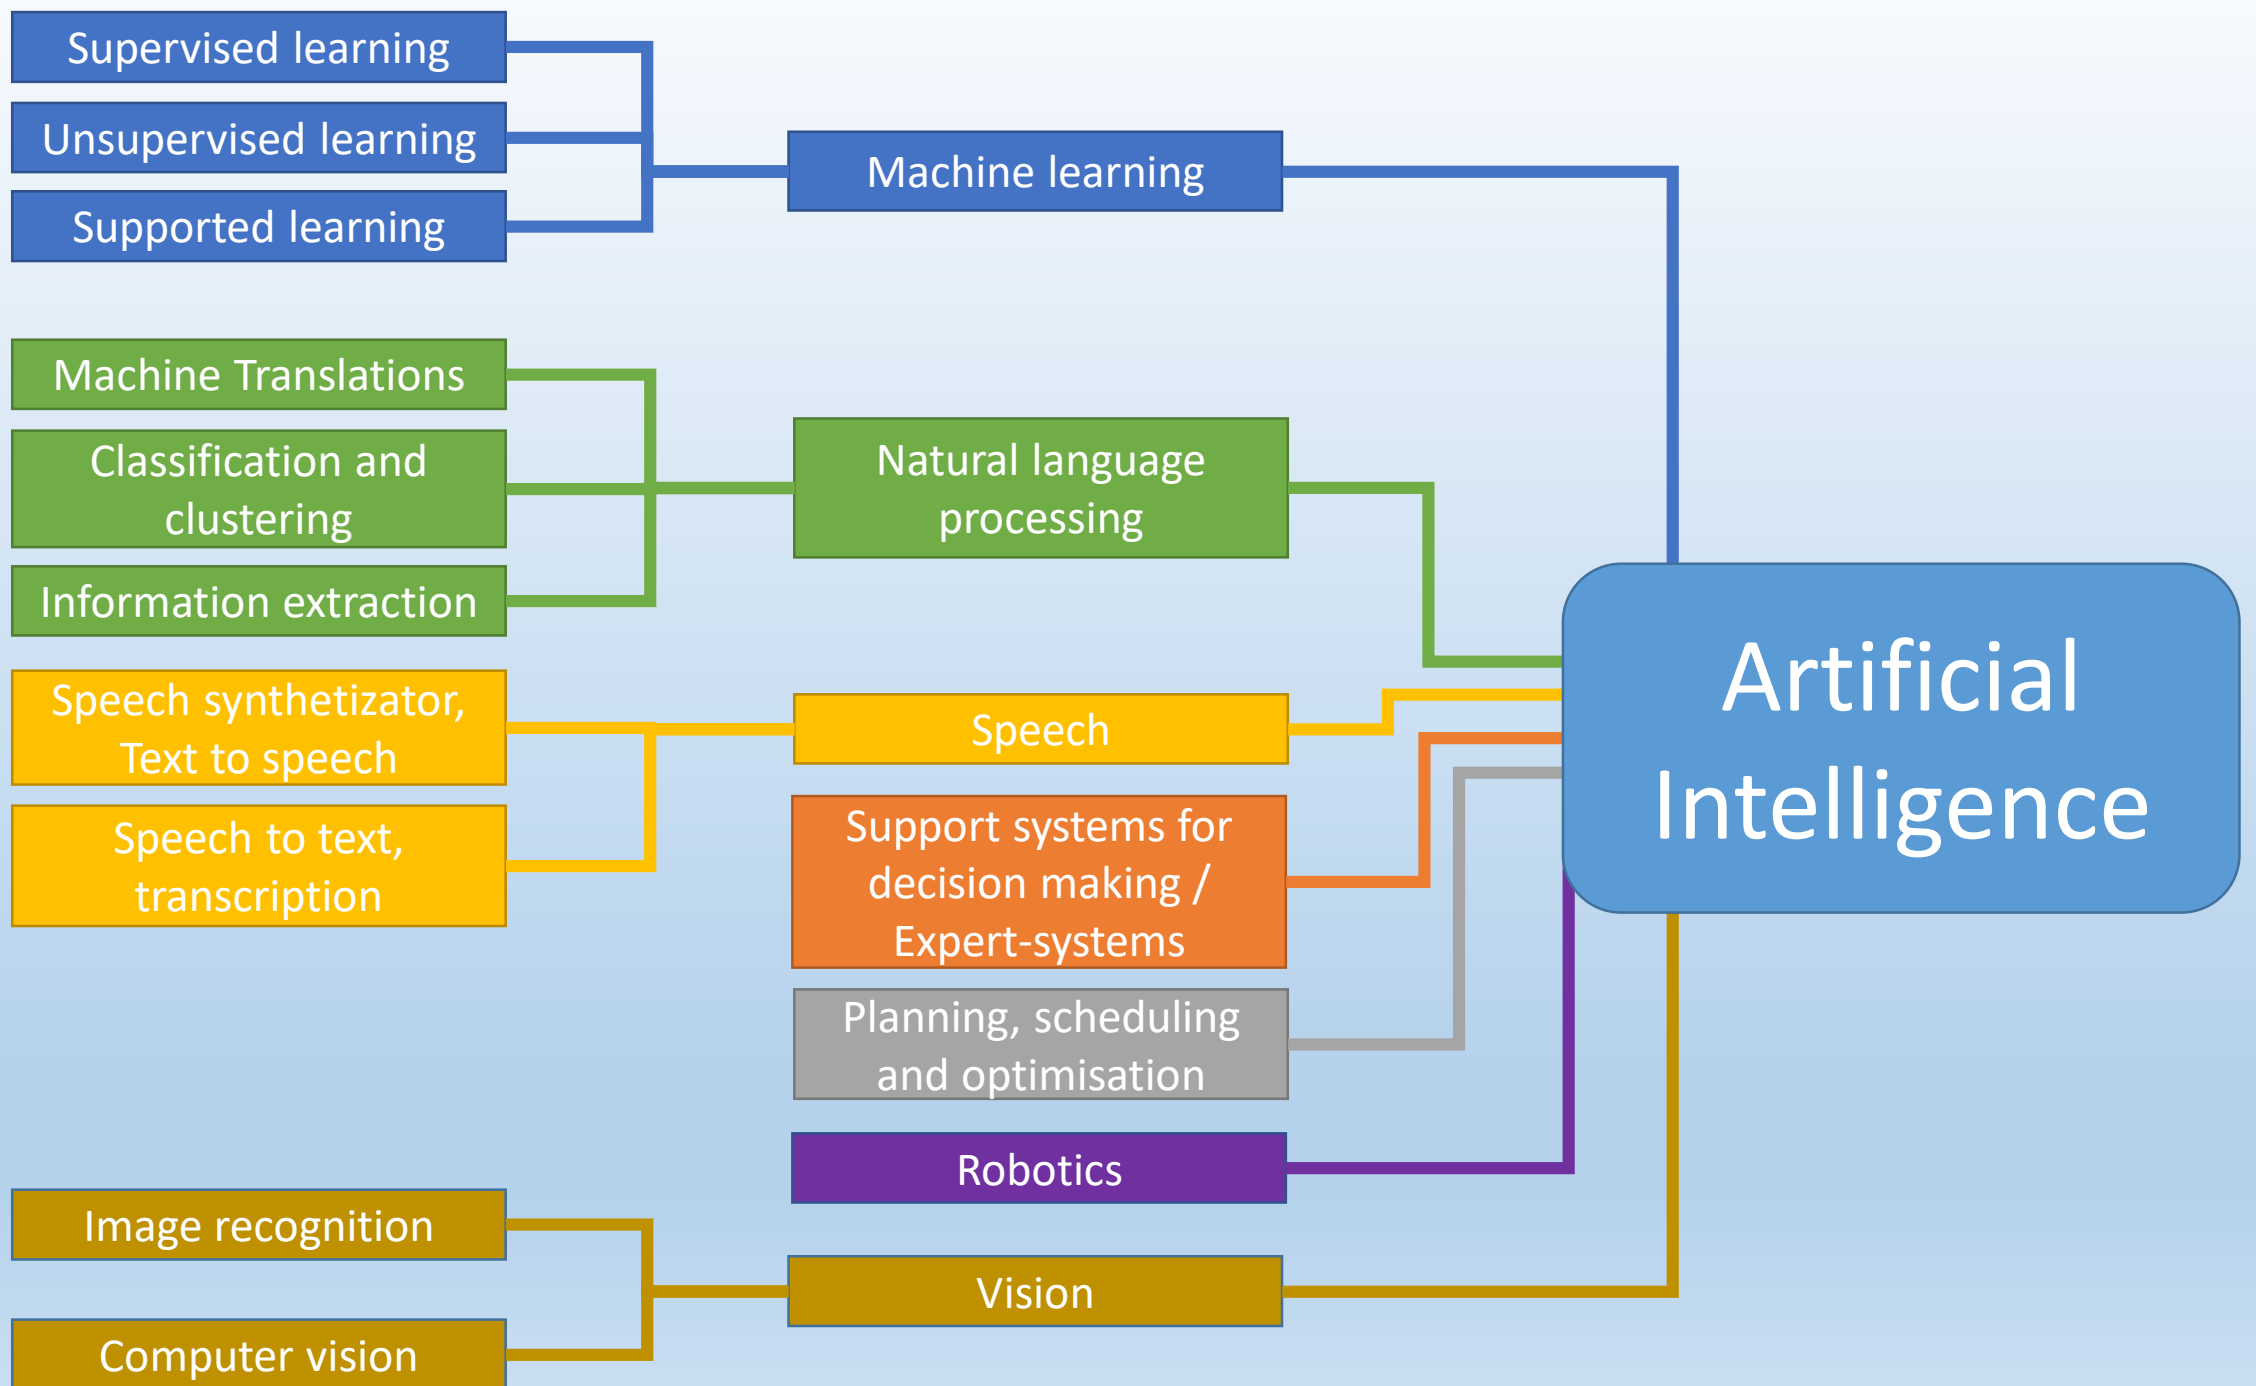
Supervised learning
Unsupervised learning
Supported learning

Machine learning

Machine Translations
Classification and clustering
Information extraction

Natural language processing

Speech synthetizator, Text to speech
Speech to text, transcription

Speech

Support systems for decision making / Expert-systems

Planning, scheduling and optimisation

Robotics

Image recognition
Computer vision

Vision

Artificial Intelligence